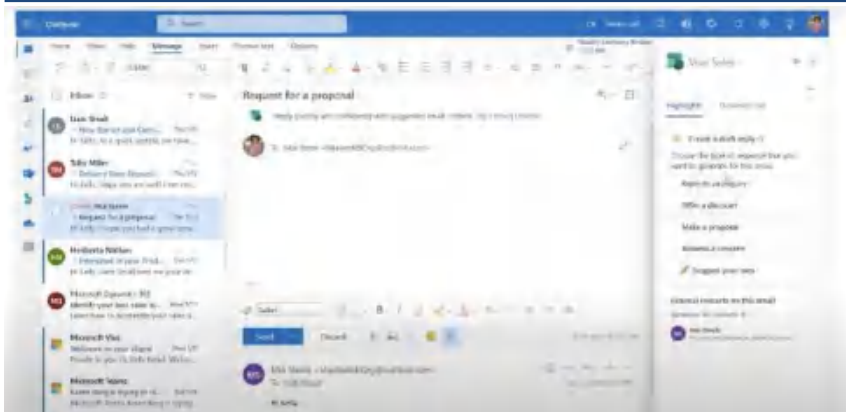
Outlook

Search

Home View Help Message Insert Format text Options

Inbox

Ivan Soult

Toby Miller

Heriberto Nathan

Microsoft Dynamics 365

Microsoft Viva

Microsoft Teams

Request for a proposal

Reply quickly and confidently with suggested email content.

Send Discard

Viva Sales

Highlights

Create a draft reply

Reply to an inquiry

Offer a discount

Make a proposal

Answer a concern

Suggest your own

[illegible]

Hi Kelly,